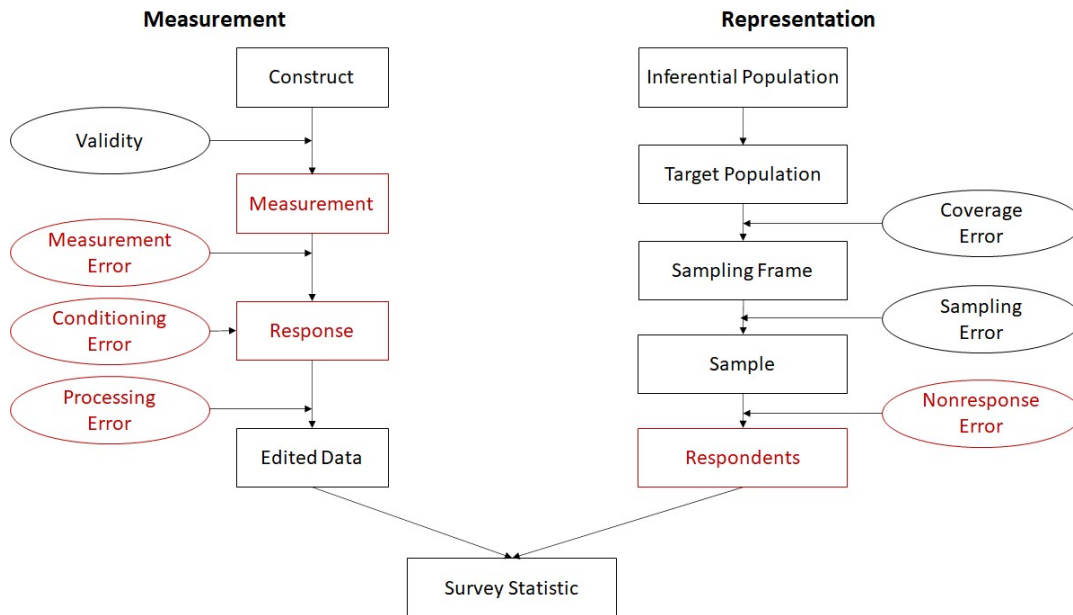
Measurement

Construct

Validity

Measurement

Measurement Error

Conditioning Error

Response

Processing Error

Edited Data

Representation

Inferential Population

Target Population

Coverage Error

Sampling Frame

Sampling Error

Sample

Nonresponse Error

Respondents

Survey Statistic